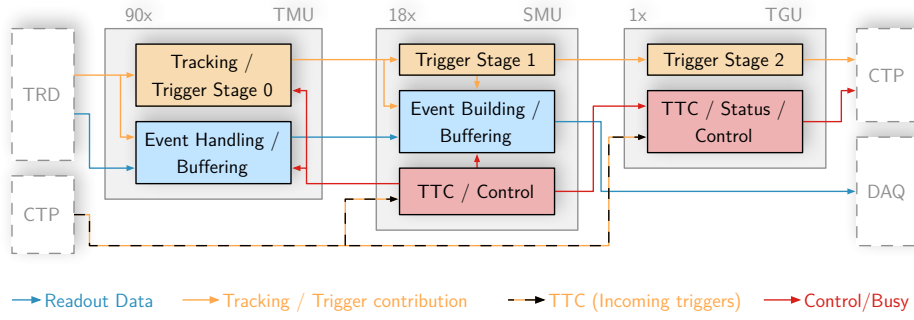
90x TMU

18x SMU

1x TGU

TRD

CTP

Tracking / Trigger Stage 0

Event Handling / Buffering

Trigger Stage 1

Event Building / Buffering

TTC / Control

Trigger Stage 2

TTC / Status / Control

CTP

DAQ

Readout Data

Tracking / Trigger contribution

TTC (Incoming triggers)

Control/Busy